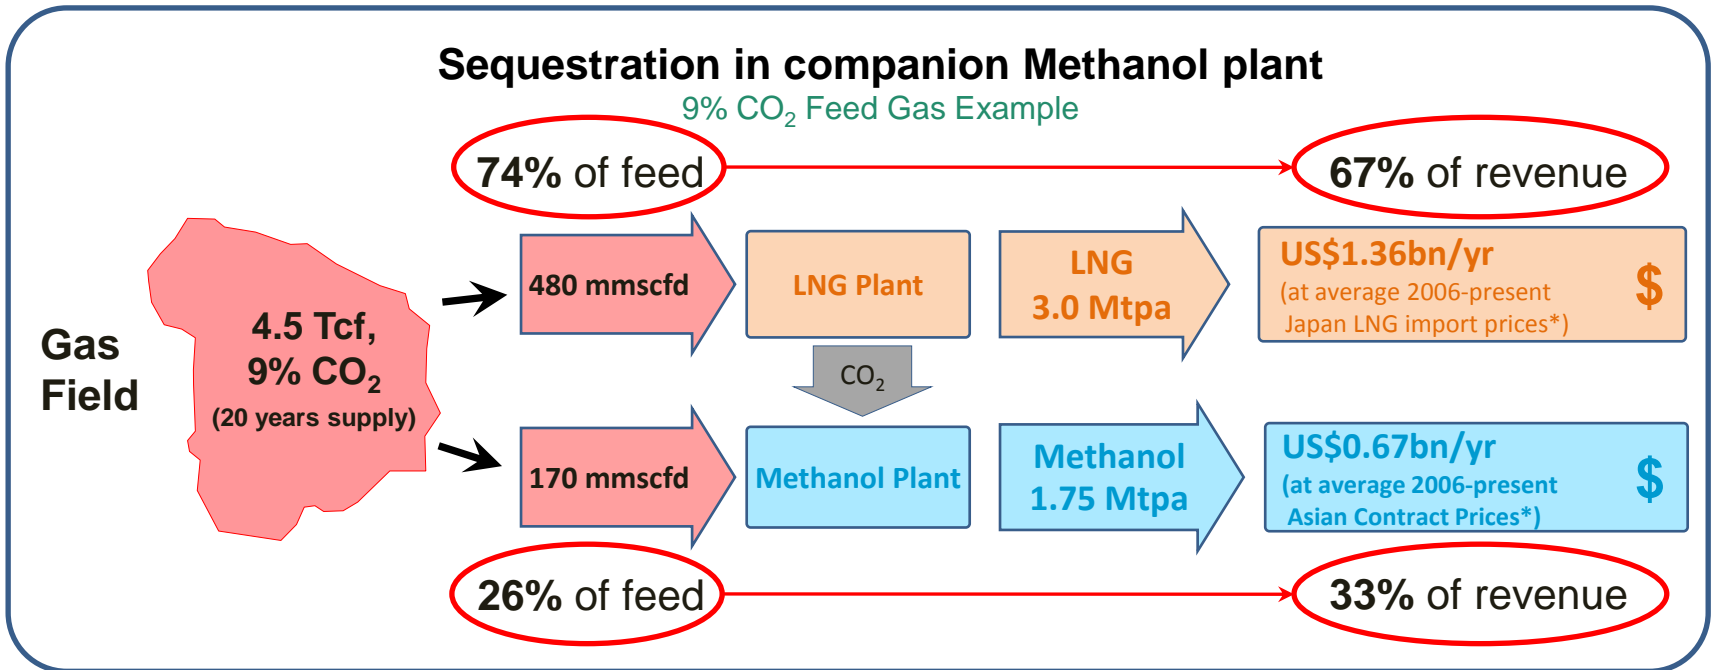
Sequestration in companion Methanol plant

9% $CO_2$ Feed Gas Example

74% of feed

67% of revenue

Gas Field

4.5 Tcf, 9% $CO_2$ (20 years supply)

480 mmscfd

LNG Plant

LNG 3.0 Mtpa

US$1.36bn/yr (at average 2006-present Japan LNG import prices*)

$

$CO_2$

170 mmscfd

Methanol Plant

Methanol 1.75 Mtpa

US$0.67bn/yr (at average 2006-present Asian Contract Prices*)

$

26% of feed

33% of revenue